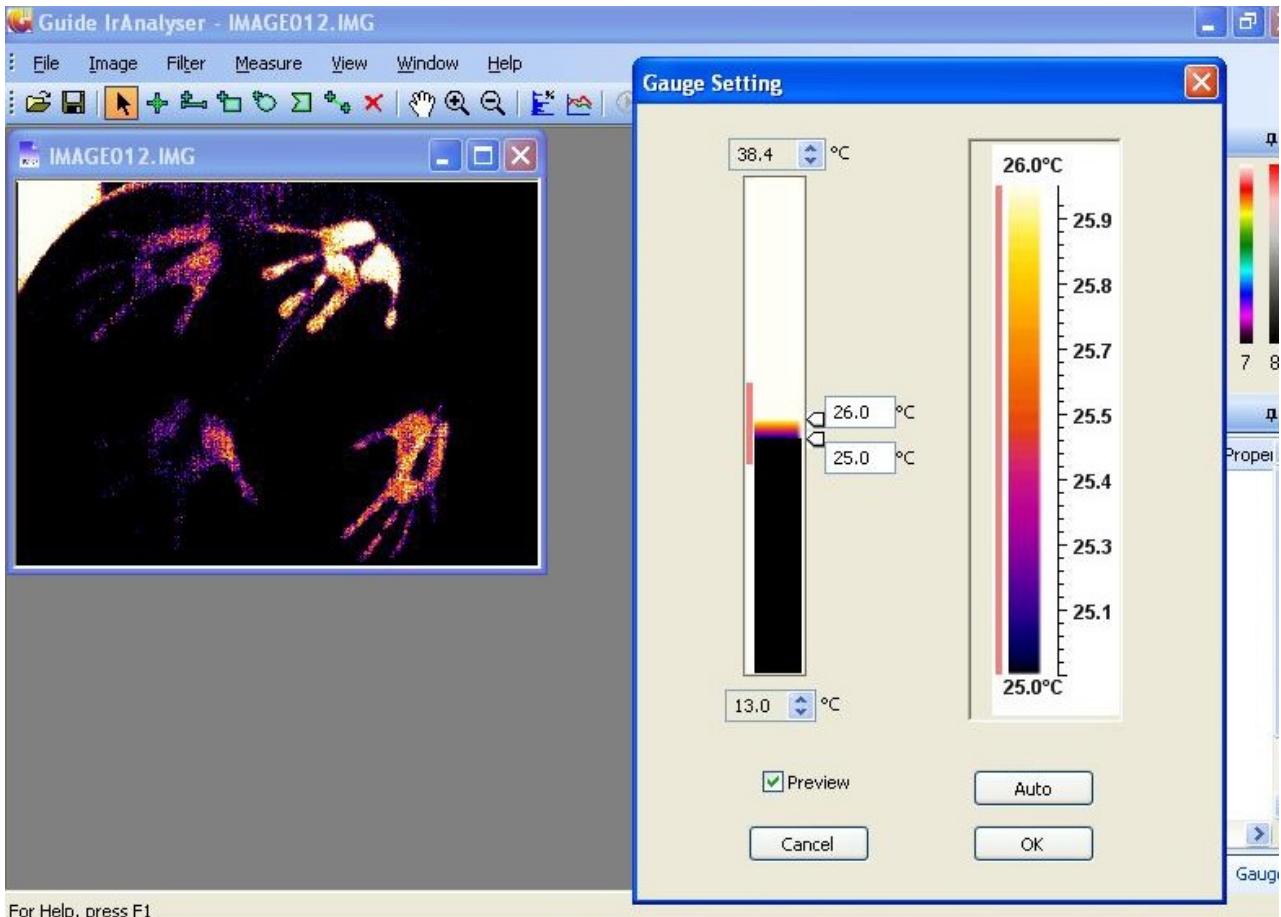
Guide IrAnalyser - IMAGE012.IMG

File Image Filter Measure View Window Help

IMAGE012.IMG

Gauge Setting

38.4 °C

26.0 °C

25.0 °C

13.0 °C

26.0°C
25.9
25.8
25.7
25.5
25.4
25.3
25.1
25.0°C

Preview

Auto

Cancel

OK

7 8

Proper

Gaug

For Help, press F1